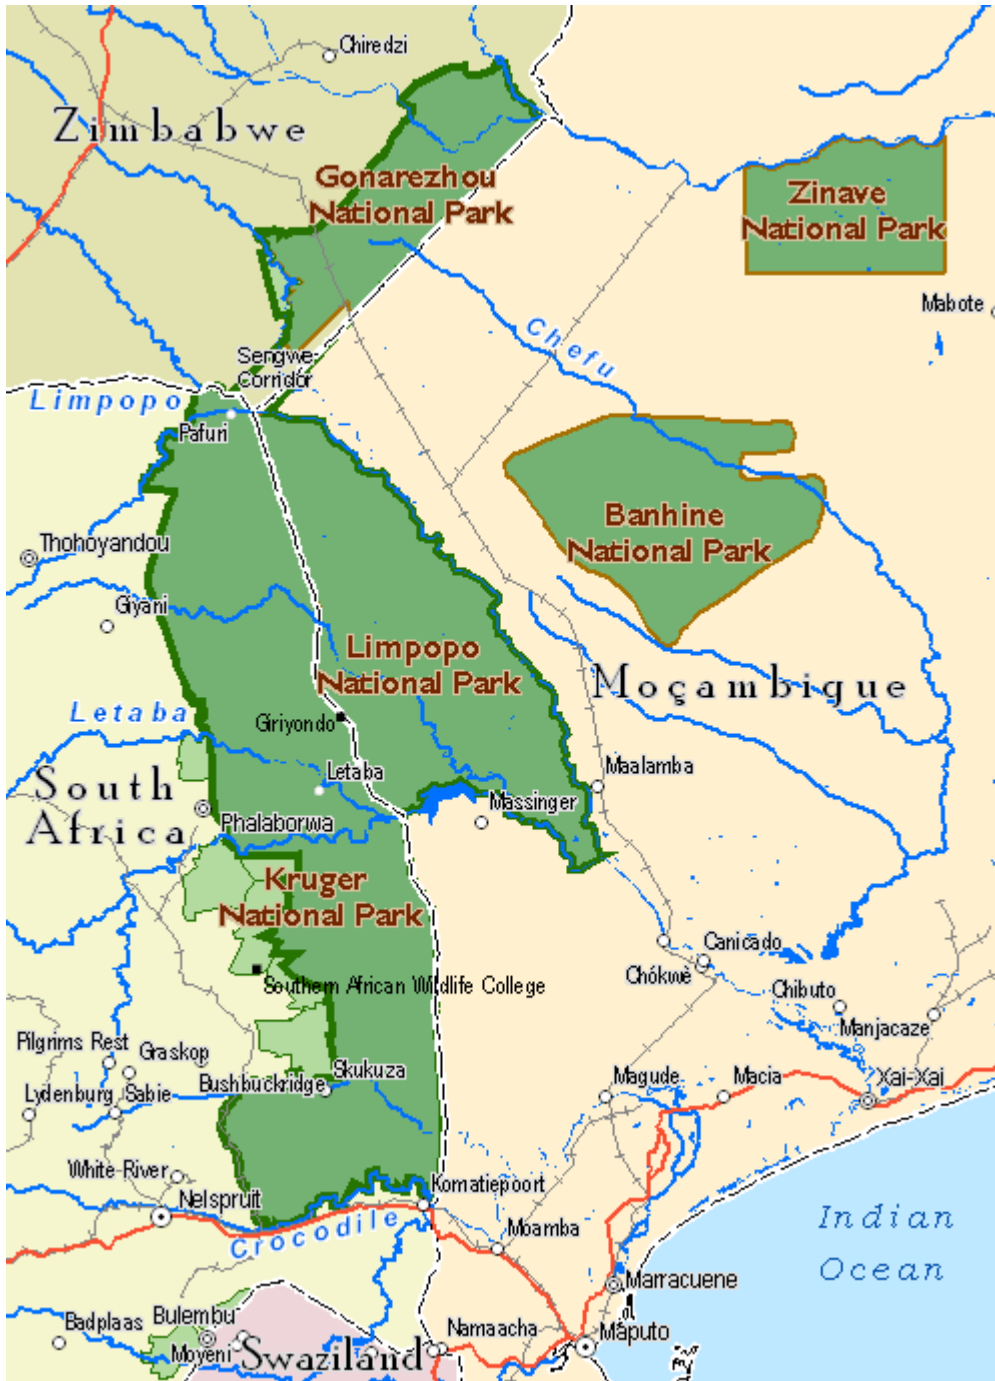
Chiredzi
Zimbabwe
Gonarezhou National Park
Zinave National Park
Mabote
Chefu
Sengwe Corridor
Limpopo
Pafuri
Banhine National Park
Thohoyandou
Giyani
Limpopo National Park
Moçambique
Letaba
Giriyondo
Letaba
South Africa
Phalaborwa
Maalamba
Massinger
Kruger National Park
Canicado
Chókwè
Chibuto
Southern African Wildlife College
Manjacaze
Pilgrims Rest
Graskop
Skukuza
Lydenburg
Sabie
Bushbuckridge
Magude
Macia
Xai-Xai
White River
Nelspruit
Komatiepoort
Crocodile
Moamba
Indian Ocean
Marracuene
Badplaas
Bulembu
Namaacha
Maputo
Moyeni
Swaziland